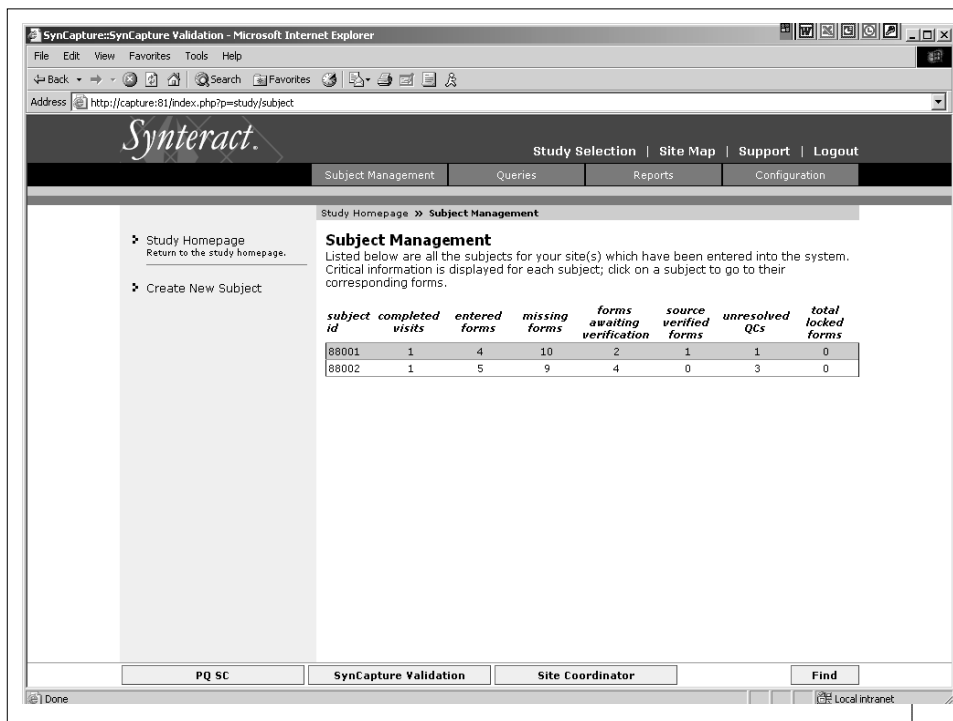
SynCapture::SynCapture Validation - Microsoft Internet Explorer

File Edit View Favorites Tools Help

Back Search Favorites

Address http://capture:81/index.php?p=study/subject

Synteract.

Study Selection | Site Map | Support | Logout

Subject Management Queries Reports Configuration

Study Homepage » Subject Management

Study Homepage
Return to the study homepage.

Create New Subject

Subject Management

Listed below are all the subjects for your site(s) which have been entered into the system. Critical information is displayed for each subject; click on a subject to go to their corresponding forms.

| subject id | completed visits | entered forms | missing forms | forms awaiting verification | source verified forms | unresolved QCs | total locked forms |
|---|---|---|---|---|---|---|---|
| 88001 | 1 | 4 | 10 | 2 | 1 | 1 | 0 |
| 88002 | 1 | 5 | 9 | 4 | 0 | 3 | 0 |

PQ SC | SynCapture Validation | Site Coordinator | Find

Done | Local intranet